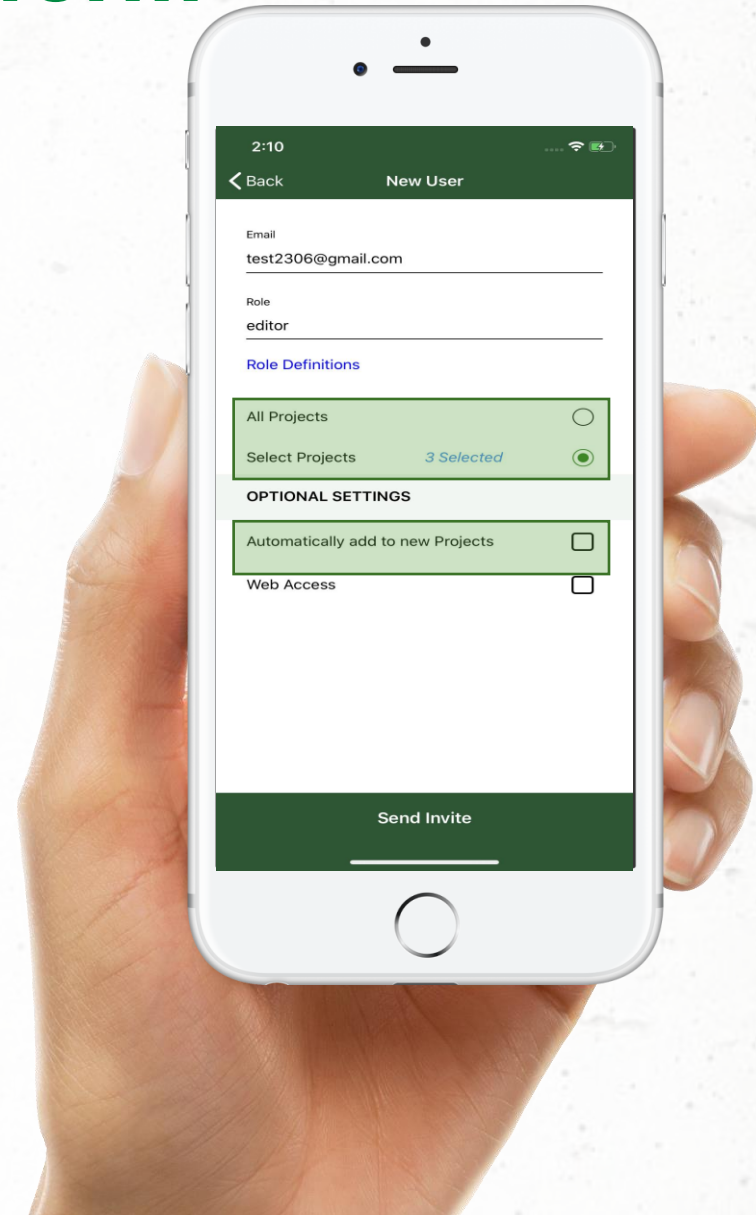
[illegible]

2:10

Back

New User

Email

test2306@gmail.com

Role

editor

Role Definitions

All Projects

Select Projects

3 Selected

OPTIONAL SETTINGS

Automatically add to new Projects

Web Access

Send Invite